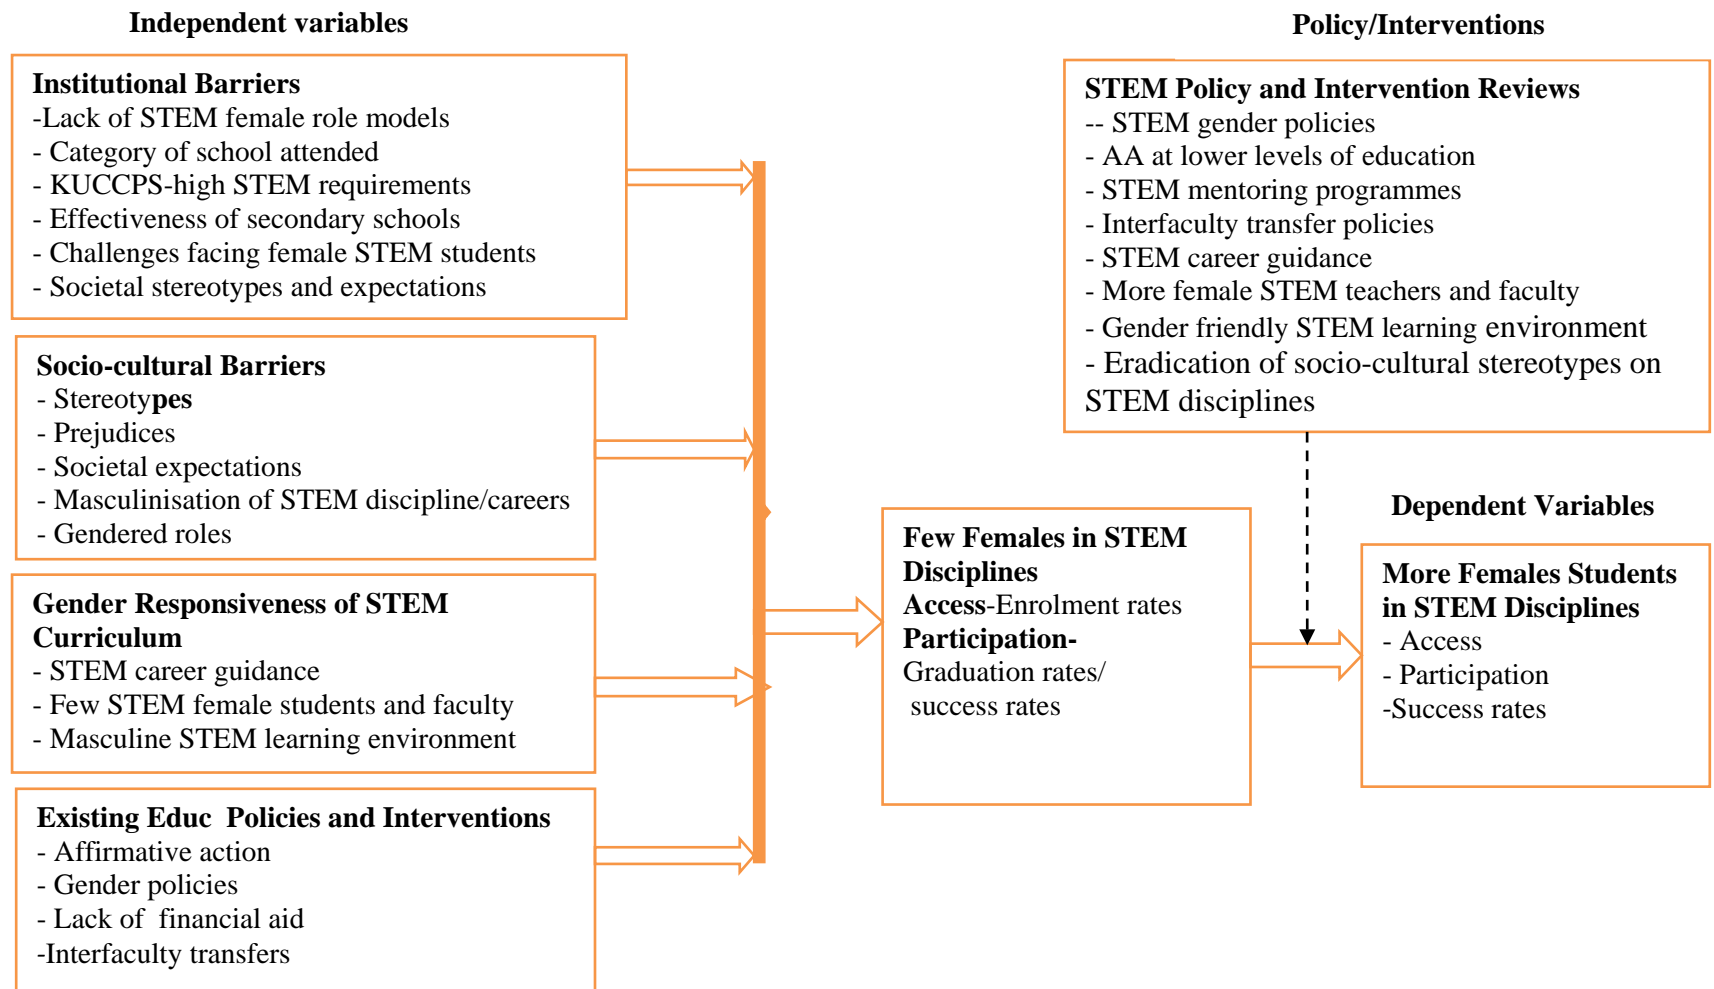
Independent variables

Institutional Barriers
-Lack of STEM female role models
- Category of school attended
- KUCCPS-high STEM requirements
- Effectiveness of secondary schools
- Challenges facing female STEM students
- Societal stereotypes and expectations

Socio-cultural Barriers
- Stereotypes
- Prejudices
- Societal expectations
- Masculinisation of STEM discipline/careers
- Gendered roles

Gender Responsiveness of STEM Curriculum
- STEM career guidance
- Few STEM female students and faculty
- Masculine STEM learning environment

Existing Educ Policies and Interventions
- Affirmative action
- Gender policies
- Lack of financial aid
-Interfaculty transfers

Policy/Interventions

STEM Policy and Intervention Reviews
-- STEM gender policies
- AA at lower levels of education
- STEM mentoring programmes
- Interfaculty transfer policies
- STEM career guidance
- More female STEM teachers and faculty
- Gender friendly STEM learning environment
- Eradication of socio-cultural stereotypes on STEM disciplines

Few Females in STEM Disciplines
Access-Enrolment rates
Participation-
Graduation rates/ success rates

Dependent Variables

More Females Students in STEM Disciplines
- Access
- Participation
-Success rates